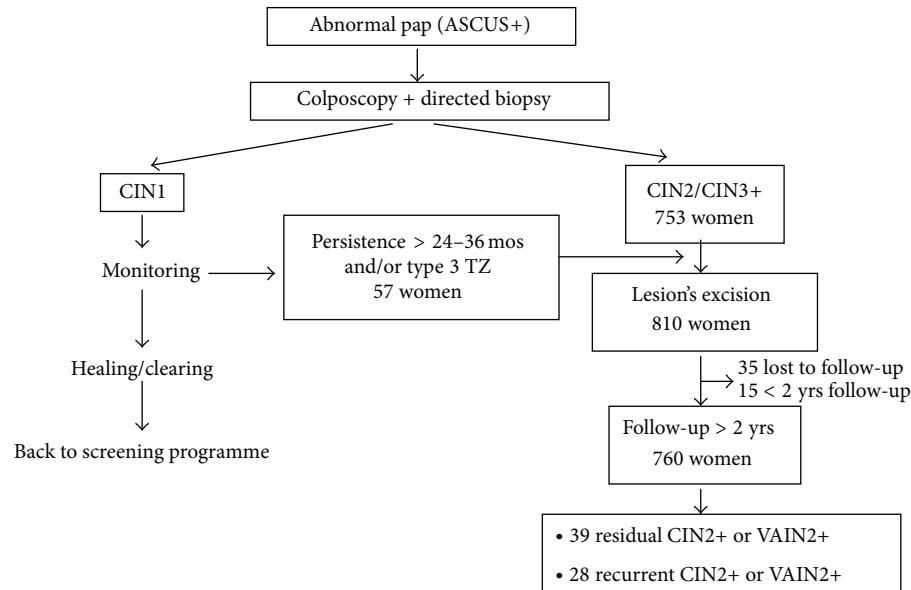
Abnormal pap (ASCUS+)

Colposcopy + directed biopsy

CIN1

CIN2/CIN3+
753 women

Monitoring

Persistence > 24–36 mos and/or type 3 TZ
57 women

Lesion's excision
810 women

Healing/clearing

35 lost to follow-up
15 < 2 yrs follow-up

Back to screening programme

Follow-up > 2 yrs
760 women

• 39 residual CIN2+ or VAIN2+

• 28 recurrent CIN2+ or VAIN2+